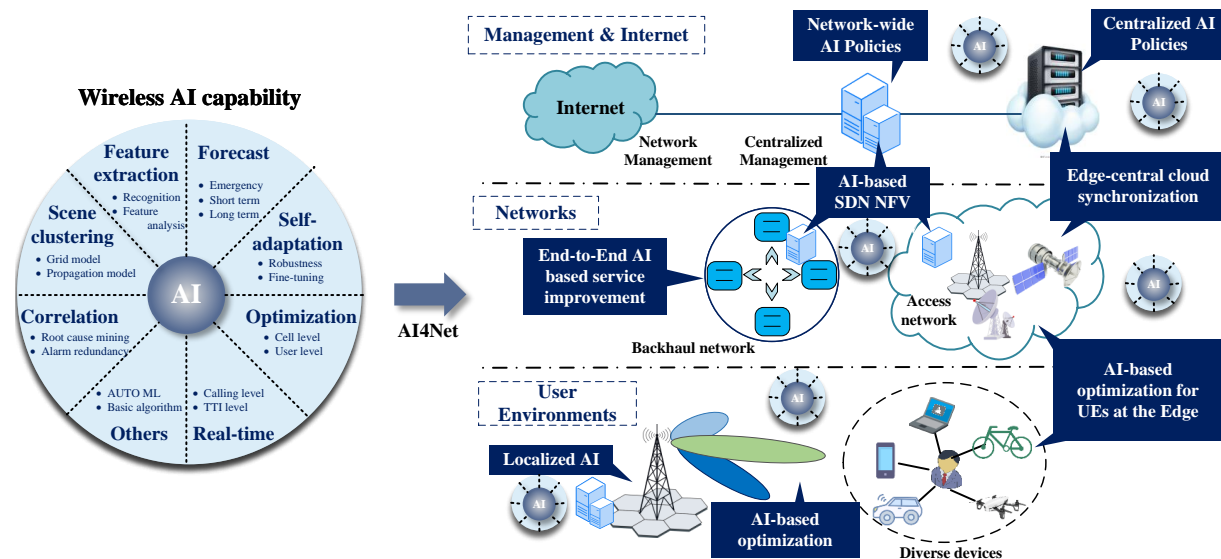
Wireless AI capability

Feature extraction
• Recognition
• Feature analysis

Forecast
• Emergency
• Short term
• Long term

Scene clustering
• Grid model
• Propagation model

Self-adaptation
• Robustness
• Fine-tuning

AI

Correlation
• Root cause mining
• Alarm redundancy

Optimization
• Cell level
• User level

• AUTO ML
• Basic algorithm
Others

• Calling level
• TTI level
Real-time

AI4Net

Management & Internet

Network-wide AI Policies

AI

Centralized AI Policies

Internet

Network Management

Centralized Management

AI

Edge-central cloud synchronization

Networks

AI-based SDN NFV

End-to-End AI based service improvement

AI

Access network

AI

Backhaul network

AI-based optimization for UEs at the Edge

User Environments

AI

Localized AI

AI

AI-based optimization

Diverse devices